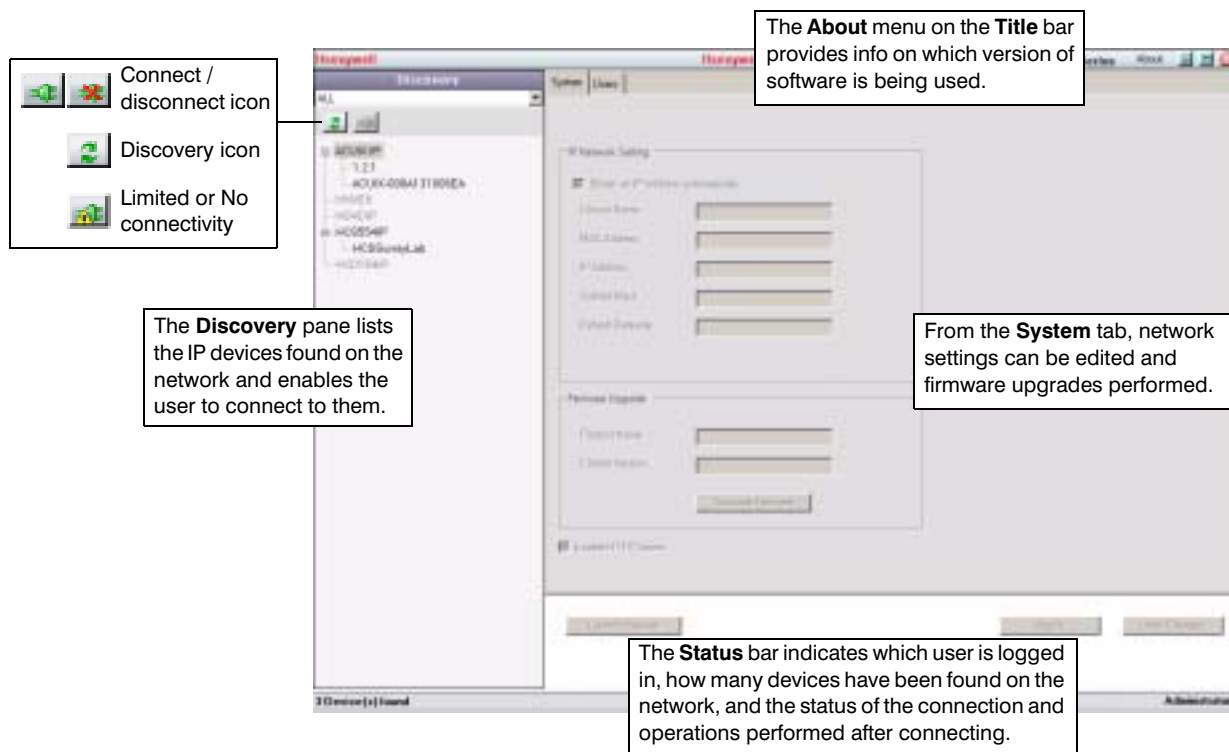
Connect / disconnect icon

Discovery icon

Limited or No connectivity

The **About** menu on the **Title** bar provides info on which version of software is being used.

Honeywell

Discovery

ALL

System | Users

About

The **Discovery** pane lists the IP devices found on the network and enables the user to connect to them.

From the **System** tab, network settings can be edited and firmware upgrades performed.

The **Status** bar indicates which user is logged in, how many devices have been found on the network, and the status of the connection and operations performed after connecting.

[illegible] Device(s) found

Administrator